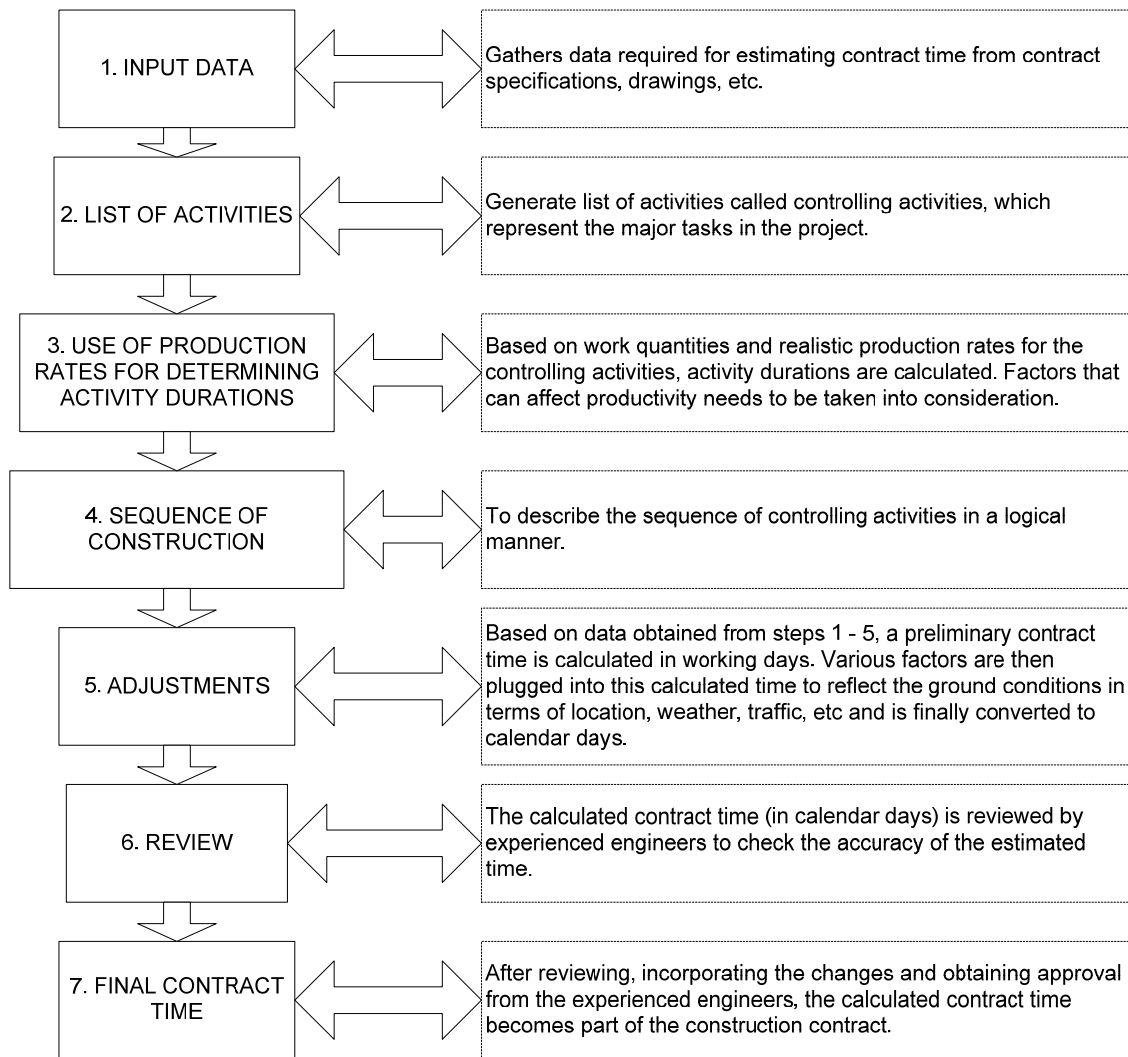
1. INPUT DATA

Gathers data required for estimating contract time from contract specifications, drawings, etc.

2. LIST OF ACTIVITIES

Generate list of activities called controlling activities, which represent the major tasks in the project.

3. USE OF PRODUCTION RATES FOR DETERMINING ACTIVITY DURATIONS

Based on work quantities and realistic production rates for the controlling activities, activity durations are calculated. Factors that can affect productivity needs to be taken into consideration.

4. SEQUENCE OF CONSTRUCTION

To describe the sequence of controlling activities in a logical manner.

5. ADJUSTMENTS

Based on data obtained from steps 1 - 5, a preliminary contract time is calculated in working days. Various factors are then plugged into this calculated time to reflect the ground conditions in terms of location, weather, traffic, etc and is finally converted to calendar days.

6. REVIEW

The calculated contract time (in calendar days) is reviewed by experienced engineers to check the accuracy of the estimated time.

7. FINAL CONTRACT TIME

After reviewing, incorporating the changes and obtaining approval from the experienced engineers, the calculated contract time becomes part of the construction contract.